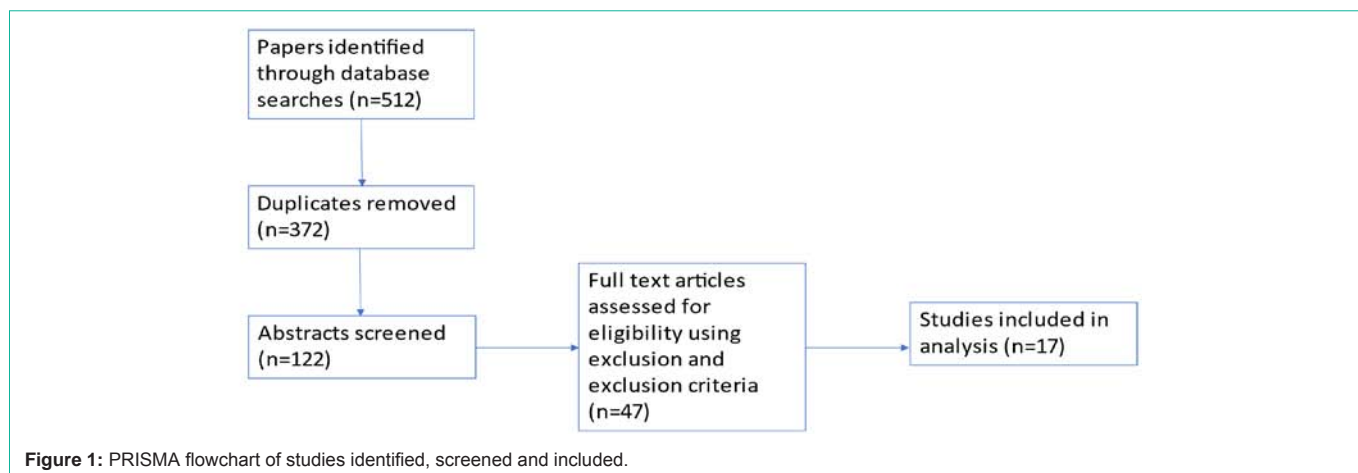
Papers identified through database searches (n=512)

Duplicates removed (n=372)

Abstracts screened (n=122)

Full text articles assessed for eligibility using exclusion and exclusion criteria (n=47)

Studies included in analysis (n=17)

**Figure 1:** PRISMA flowchart of studies identified, screened and included.